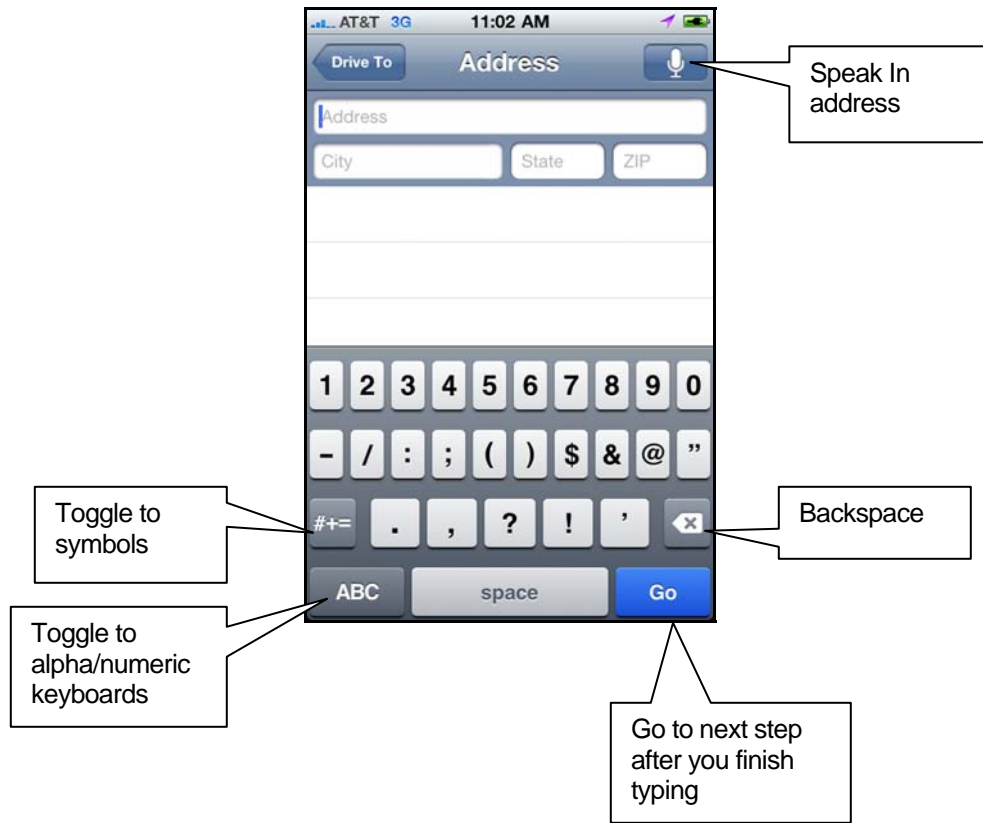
AT&T 3G 11:02 AM

Drive To Address

Speak In address

Address

City State ZIP

1 2 3 4 5 6 7 8 9 0

- / : ; ( ) $ & @ ”

Toggle to symbols

#+= . , ? ! ’

Backspace

ABC space Go

Toggle to alpha/numeric keyboards

Go to next step after you finish typing